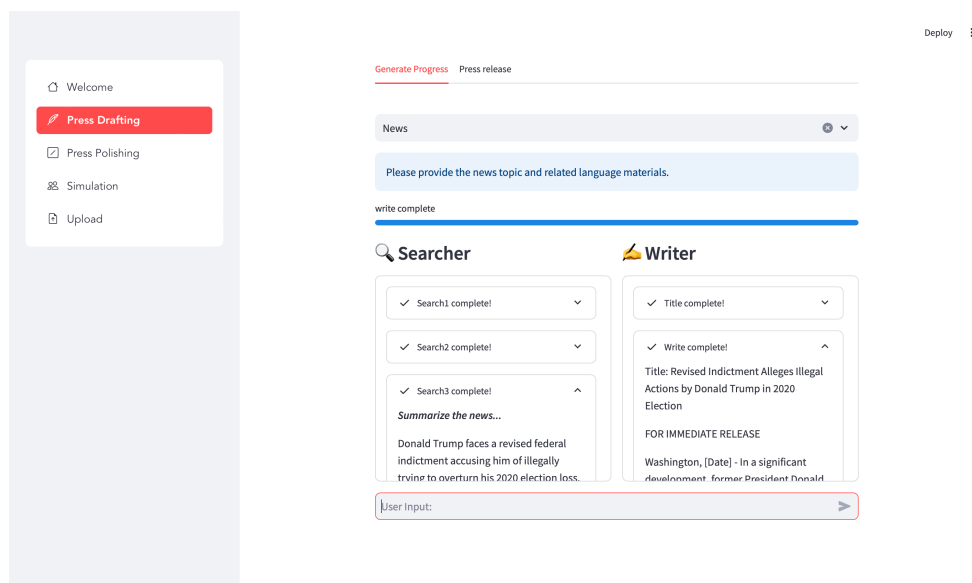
Deploy

Welcome

Press Drafting

Press Polishing

Simulation

Upload

Generate Progress Press release

News

Please provide the news topic and related language materials.

write complete

🔍 Searcher

✓ Search1 complete!

✓ Search2 complete!

✓ Search3 complete!

*Summarize the news...*

Donald Trump faces a revised federal indictment accusing him of illegally trying to overturn his 2020 election loss.

✍ Writer

✓ Title complete!

✓ Write complete!

Title: Revised Indictment Alleges Illegal Actions by Donald Trump in 2020 Election

FOR IMMEDIATE RELEASE

Washington, [Date] - In a significant development, former President Donald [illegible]

User Input: